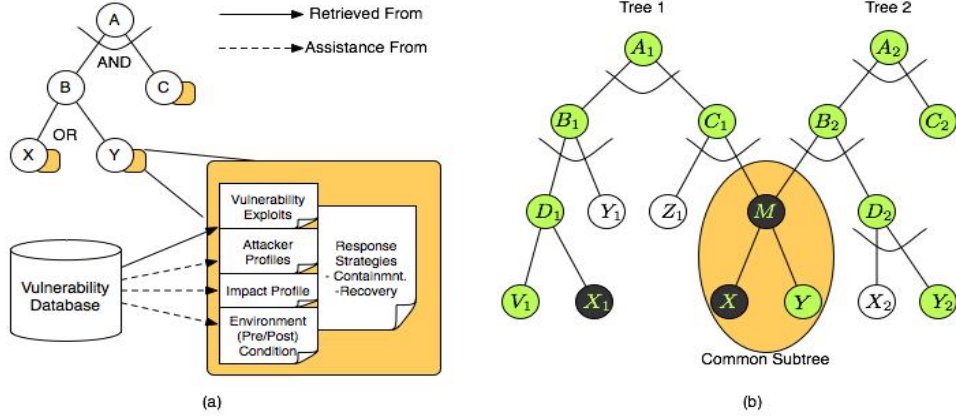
A
AND
B
C
OR
X
Y
Retrieved From
Assistance From
Vulnerability Exploits
Attacker Profiles
Impact Profile
Environment (Pre/Post) Condition
Response Strategies - Containmnt. -Recovery
Vulnerability Database
(a)

Tree 1
Tree 2
$A_1$
$A_2$
$B_1$
$C_1$
$B_2$
$C_2$
$D_1$
$Y_1$
$Z_1$
$M$
$D_2$
$V_1$
$X_1$
$X$
$Y$
$X_2$
$Y_2$
Common Subtree
(b)